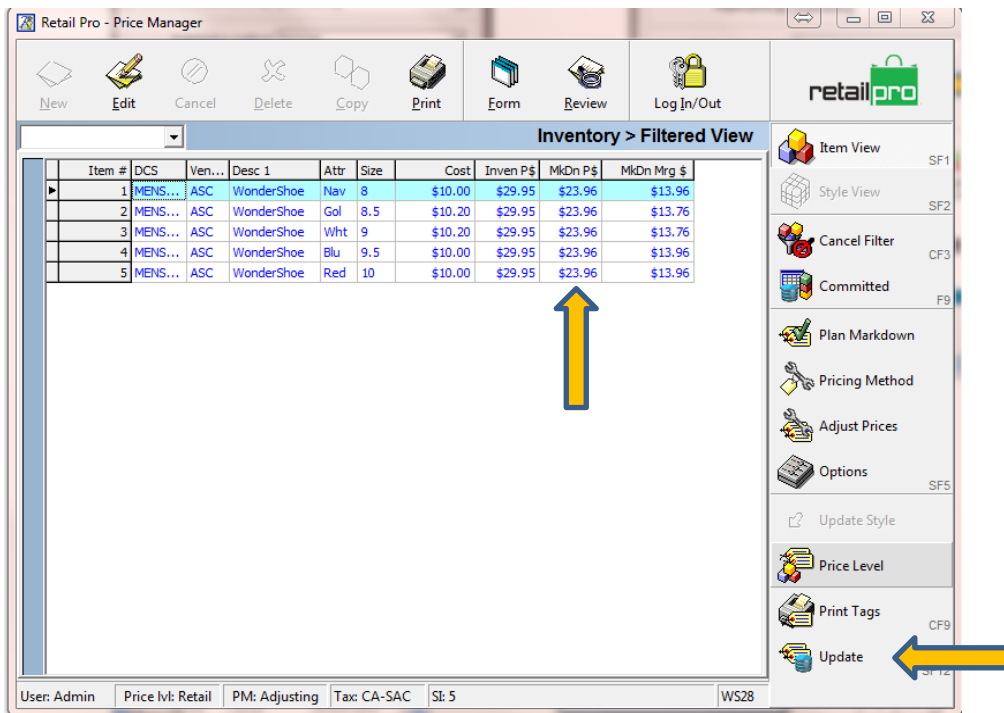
Retail Pro - Price Manager

New Edit Cancel Delete Copy Print Form Review Log In/Out

retailpro

Inventory > Filtered View

| Item # | DCS | Ven... | Desc 1 | Attr | Size | Cost | Inven P$ | MkDn P$ | MkDn Mrg $ |
|---|---|---|---|---|---|---|---|---|---|
| 1 | MENS... | ASC | WonderShoe | Nav | 8 | $10.00 | $29.95 | $23.96 | $13.96 |
| 2 | MENS... | ASC | WonderShoe | Gol | 8.5 | $10.20 | $29.95 | $23.96 | $13.76 |
| 3 | MENS... | ASC | WonderShoe | Wht | 9 | $10.20 | $29.95 | $23.96 | $13.76 |
| 4 | MENS... | ASC | WonderShoe | Blu | 9.5 | $10.00 | $29.95 | $23.96 | $13.96 |
| 5 | MENS... | ASC | WonderShoe | Red | 10 | $10.00 | $29.95 | $23.96 | $13.96 |

Item View SF1
Style View SF2
Cancel Filter CF3
Committed F9
Plan Markdown
Pricing Method
Adjust Prices
Options SF5
Update Style
Price Level
Print Tags CF9
Update SF12

User: Admin | Price lvl: Retail | PM: Adjusting | Tax: CA-SAC | SI: 5 | WS28